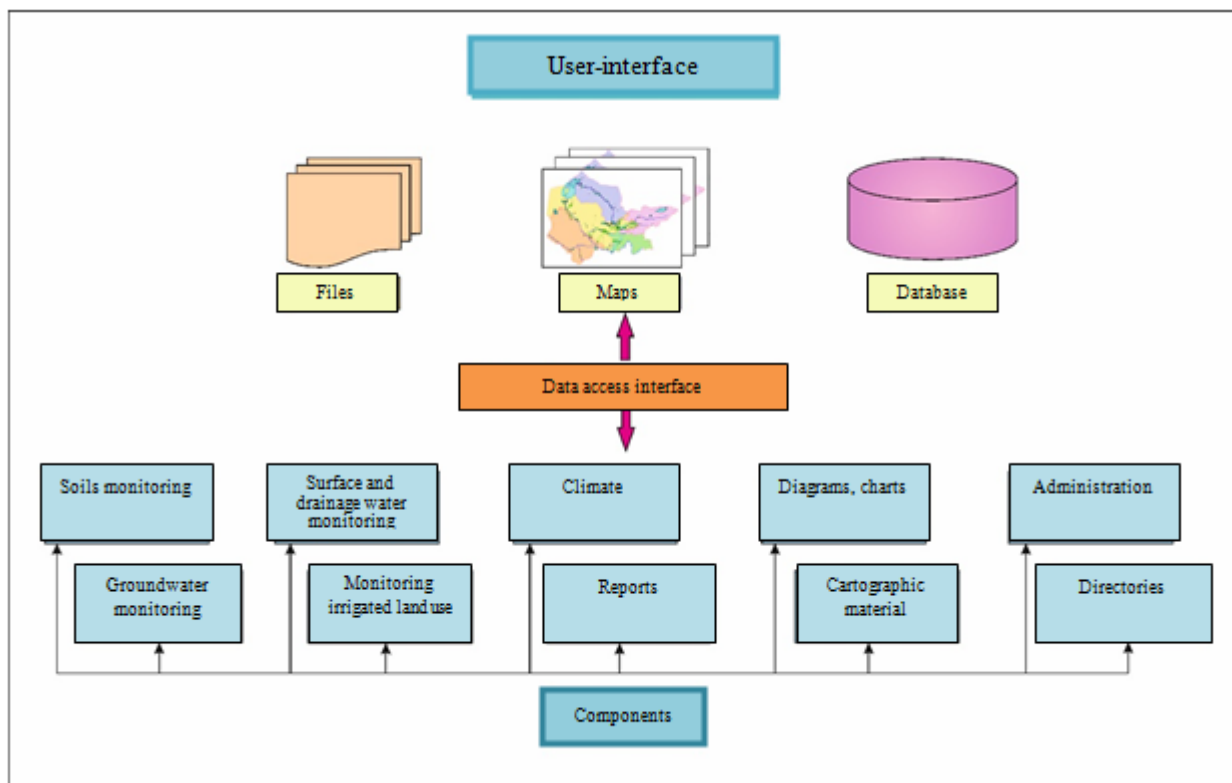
User-interface

Files

Maps

Database

Data access interface

Soils monitoring

Groundwater monitoring

Surface and drainage water monitoring

Monitoring irrigated land use

Climate

Reports

Diagrams, charts

Cartographic material

Administration

Directories

Components